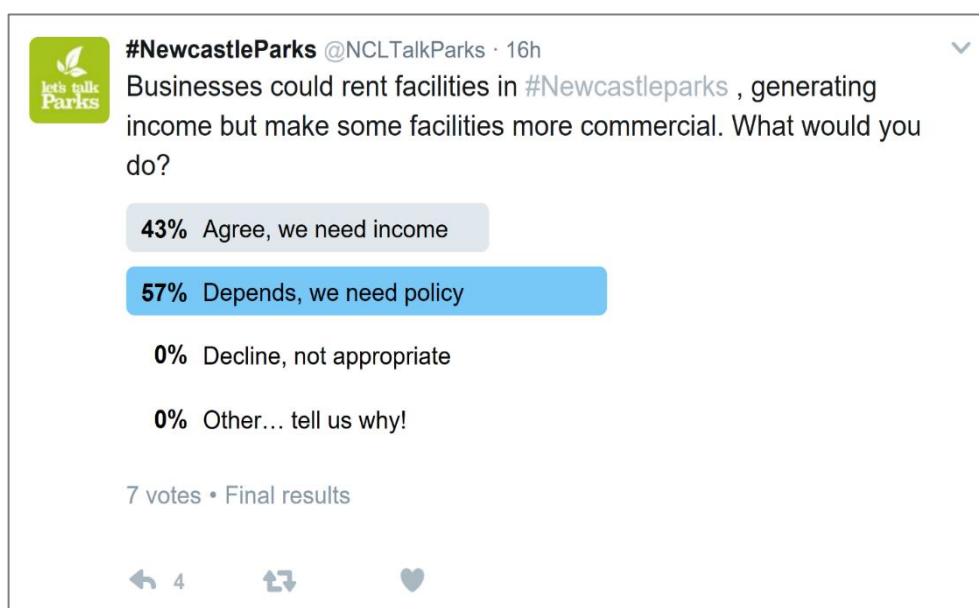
let's talk Parks

#NewcastleParks @NCLTalkParks · 16h

Businesses could rent facilities in #Newcastleparks , generating income but make some facilities more commercial. What would you do?

43% Agree, we need income

57% Depends, we need policy

0% Decline, not appropriate

0% Other… tell us why!

7 votes • Final results

4